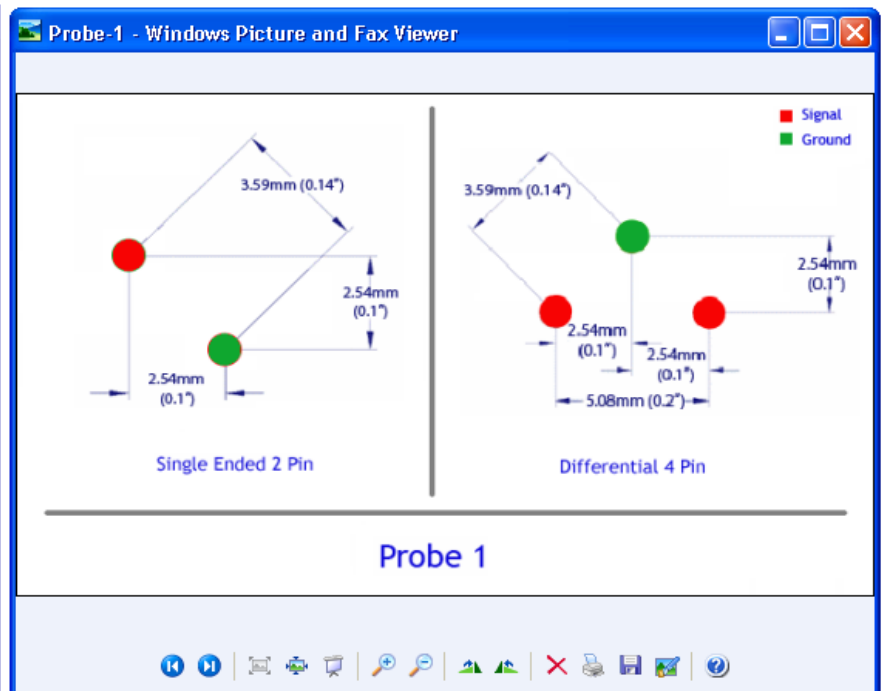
Probe-1 - Windows Picture and Fax Viewer

Signal
Ground

3.59mm (0.14")
2.54mm (0.1")
2.54mm (0.1")

Single Ended 2 Pin

3.59mm (0.14")
2.54mm (0.1")
2.54mm (0.1")
2.54mm (0.1")
5.08mm (0.2")

Differential 4 Pin

Probe 1